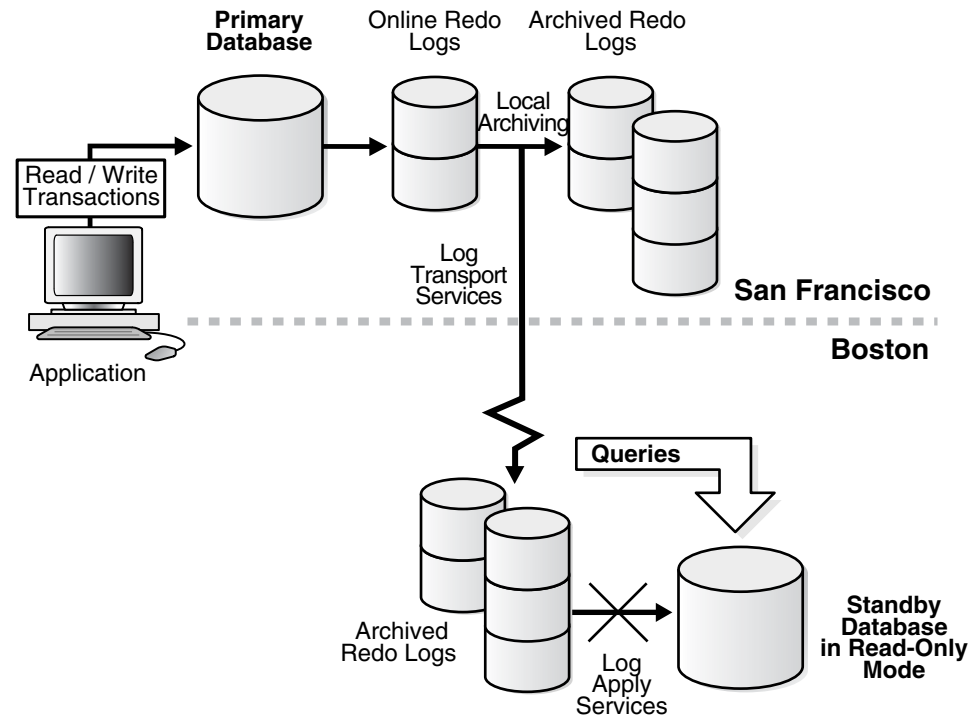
Primary Database

Online Redo Logs

Archived Redo Logs

Local Archiving

Read / Write Transactions

Log Transport Services

San Francisco

Boston

Application

Queries

Archived Redo Logs

Log Apply Services

Standby Database in Read-Only Mode